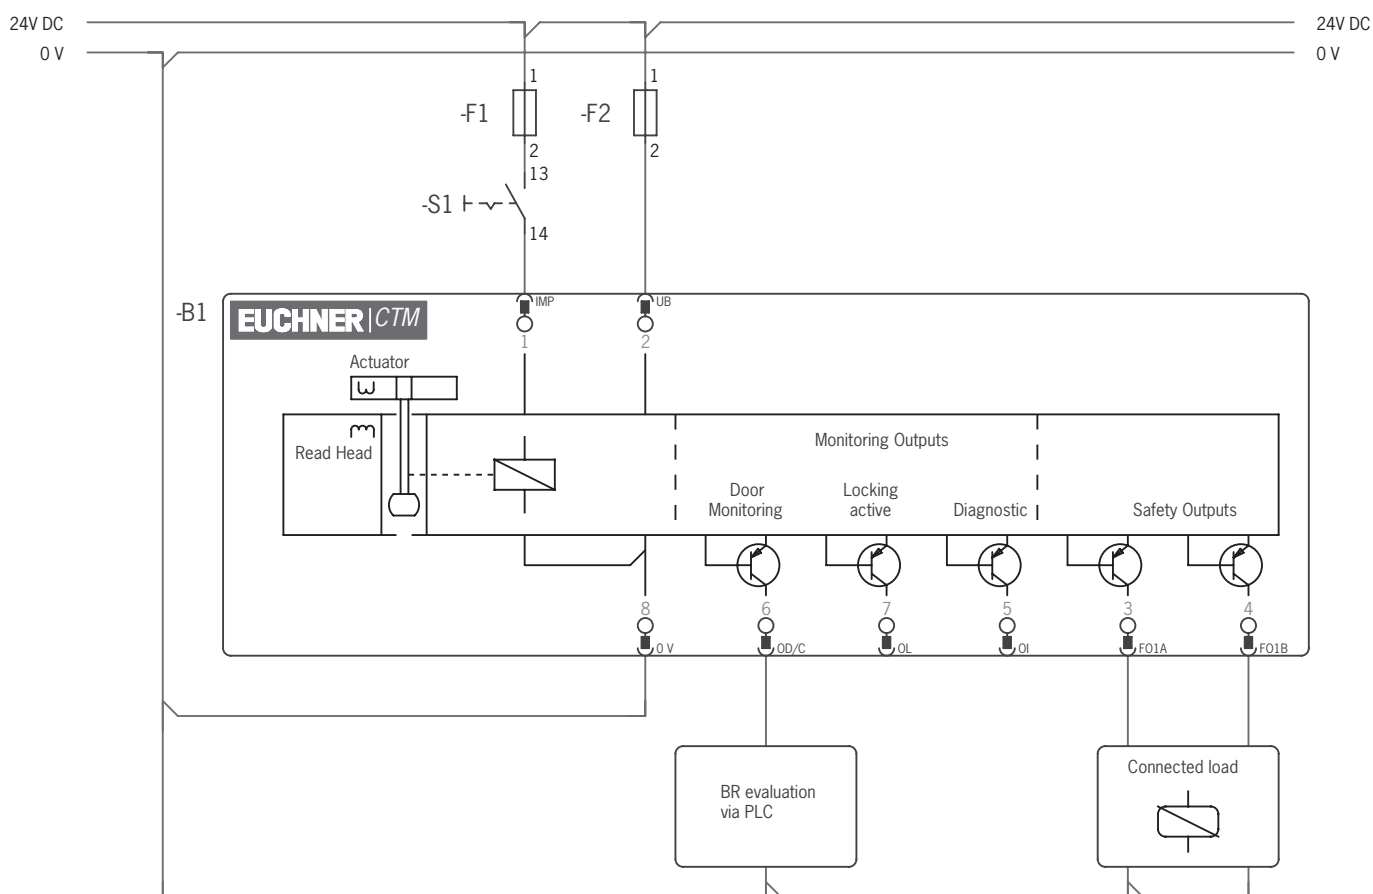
24V DC
0 V

24V DC
0 V

1
-F1
2
13
-S1
14

1
-F2
2

-B1
EUCHNER | CTM

IMP
1

UB
2

Actuator
Read Head

Monitoring Outputs
Door Monitoring
Locking active
Diagnostic
Safety Outputs

8
0 V
6
OD/C
7
OL
5
OI
3
FO1A
4
FO1B

BR evaluation via PLC

Connected load